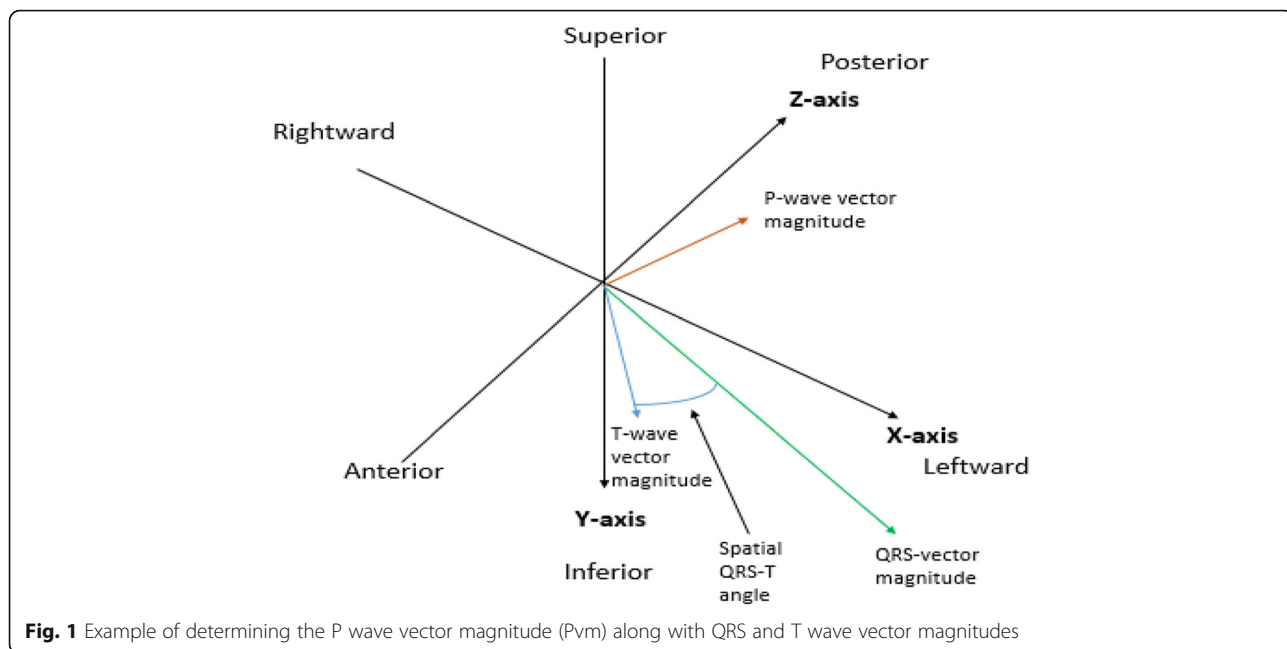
Superior

Posterior

Z-axis

Rightward

P-wave vector magnitude

T-wave vector magnitude

X-axis

Leftward

Anterior

Y-axis

Spatial QRS-T angle

QRS-vector magnitude

Inferior

**Fig. 1** Example of determining the P wave vector magnitude (Pvm) along with QRS and T wave vector magnitudes